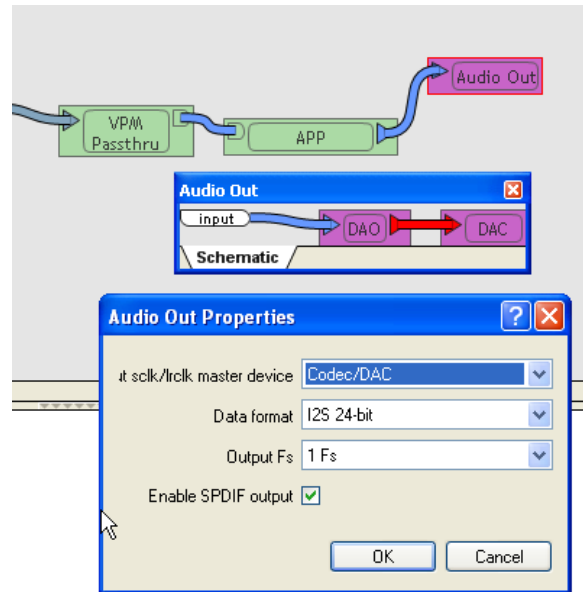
VPM Passthru

APP

Audio Out

Audio Out

input

DAO

DAC

Schematic

Audio Out Properties

?

X

ıt sclk/lrclk master device Codec/DAC

Data format I2S 24-bit

Output Fs 1 Fs

Enable SPDIF output

OK

Cancel